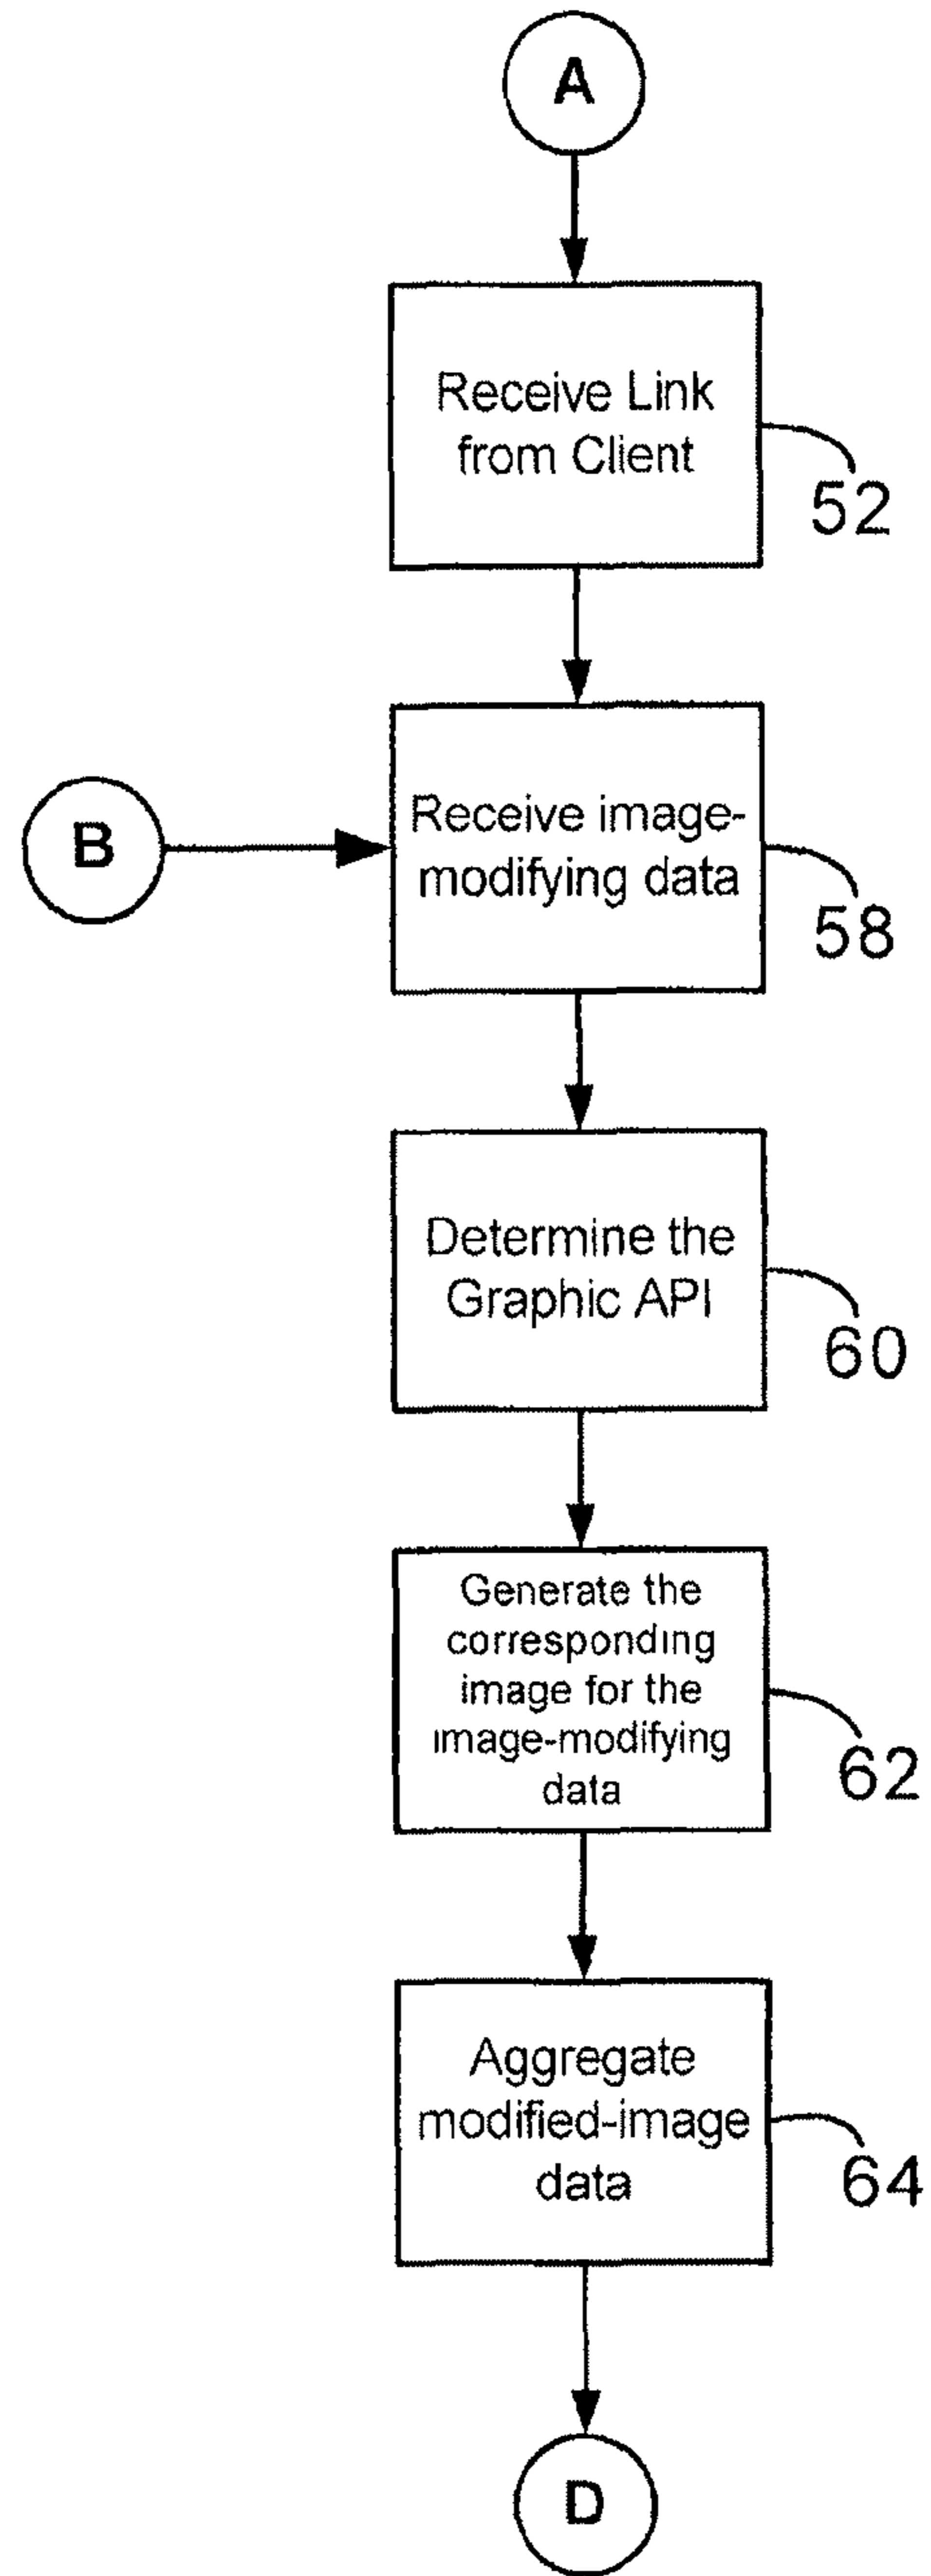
A

Receive Link from Client

52

B

Receive image-modifying data

58

Determine the Graphic API

60

Generate the corresponding image for the image-modifying data

62

Aggregate modified-image data

64

D